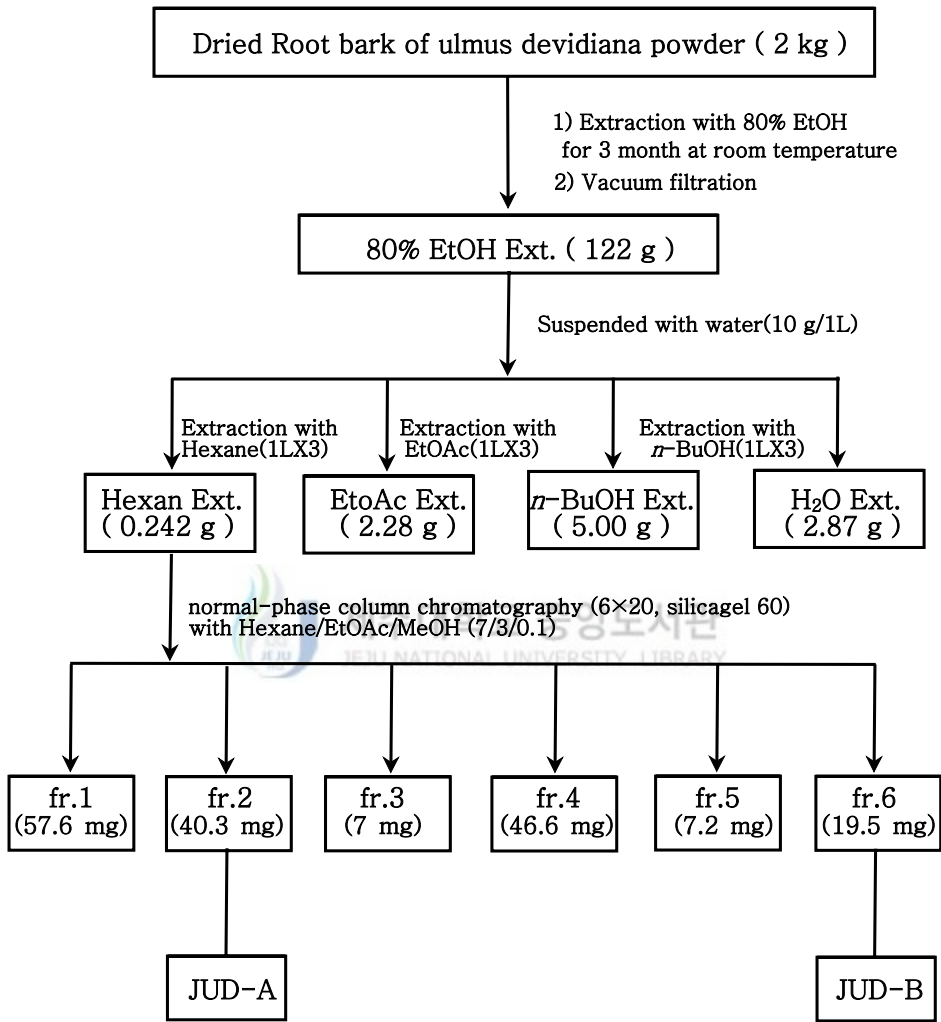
Dried Root bark of ulmus devidiana powder ( 2 kg )

1) Extraction with 80% EtOH for 3 month at room temperature
2) Vacuum filtration

80% EtOH Ext. ( 122 g )

Suspended with water(10 g/1L)

Extraction with Hexane(1LX3)

Extraction with EtOAc(1LX3)

Extraction with *n*-BuOH(1LX3)

Hexan Ext. ( 0.242 g )

EtoAc Ext. ( 2.28 g )

*n*-BuOH Ext. ( 5.00 g )

$H_2O$ Ext. ( 2.87 g )

normal-phase column chromatography (6×20, silicagel 60) with Hexane/EtOAc/MeOH (7/3/0.1)

JEJU NATIONAL UNIVERSITY LIBRARY

fr.1 (57.6 mg)

fr.2 (40.3 mg)

fr.3 (7 mg)

fr.4 (46.6 mg)

fr.5 (7.2 mg)

fr.6 (19.5 mg)

JUD-A

JUD-B